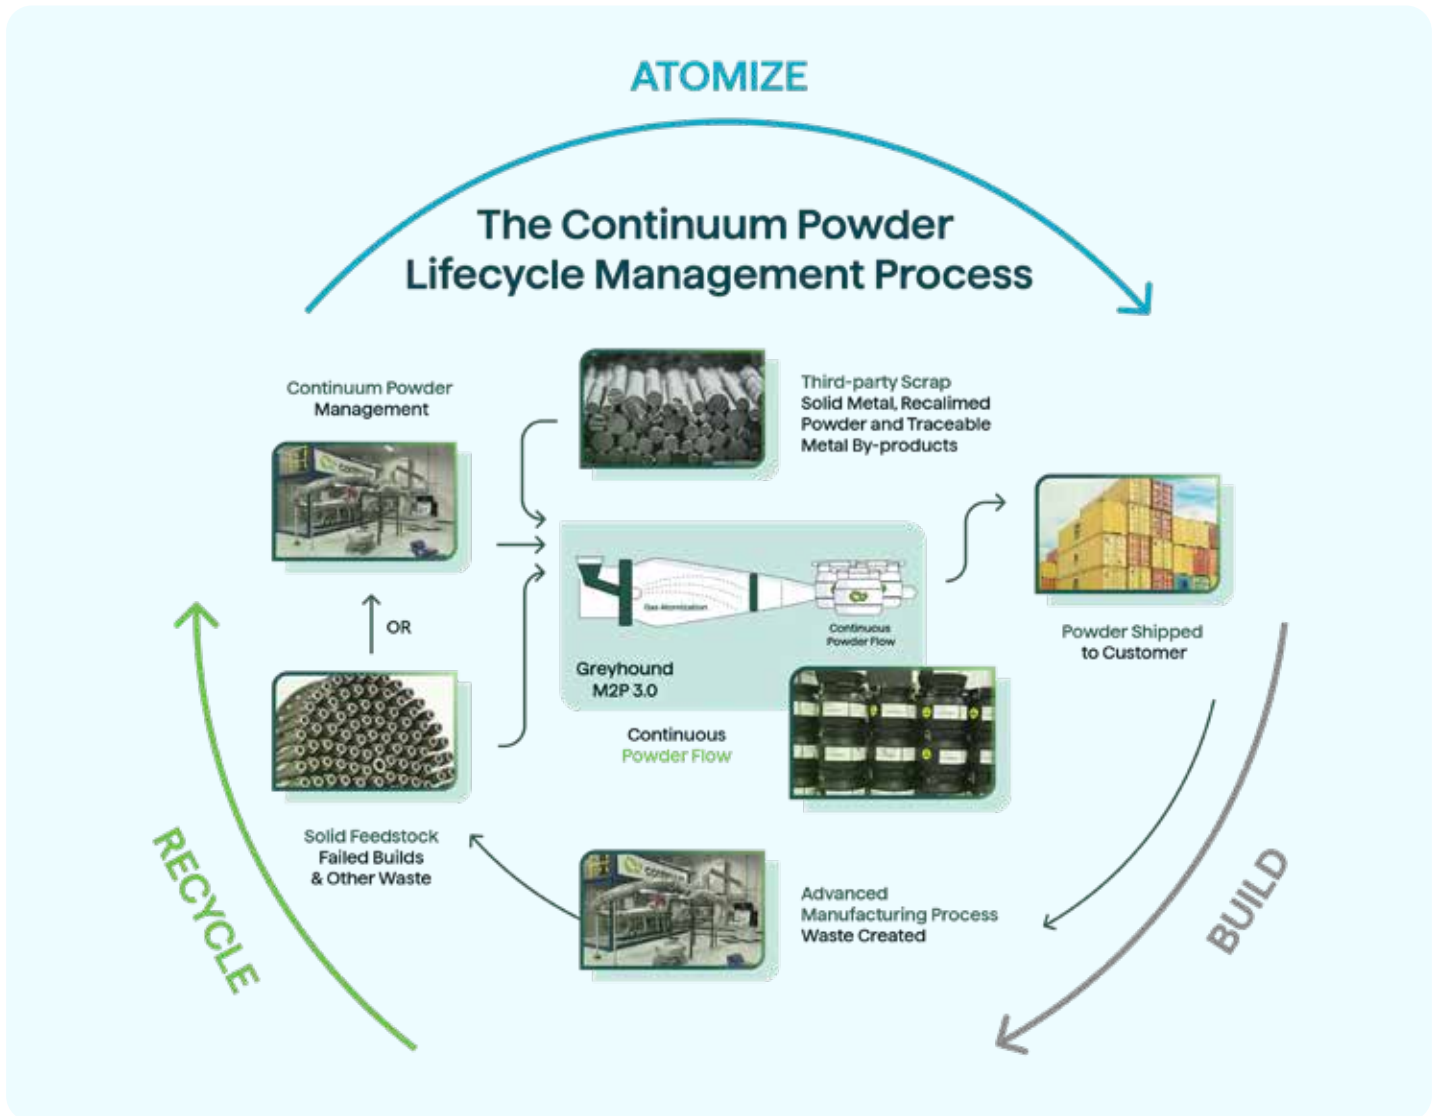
ATOMIZE

The Continuum Powder Lifecycle Management Process

Continuum Powder Management

Third-party Scrap
Solid Metal, Recalimed Powder and Traceable Metal By-products

OR

Gas Atomization

Continuous Powder Flow

Greyhound M2P 3.0

Continuous Powder Flow

Powder Shipped to Customer

Solid Feedstock
Failed Builds
& Other Waste

Advanced Manufacturing Process
Waste Created

RECYCLE

BUILD